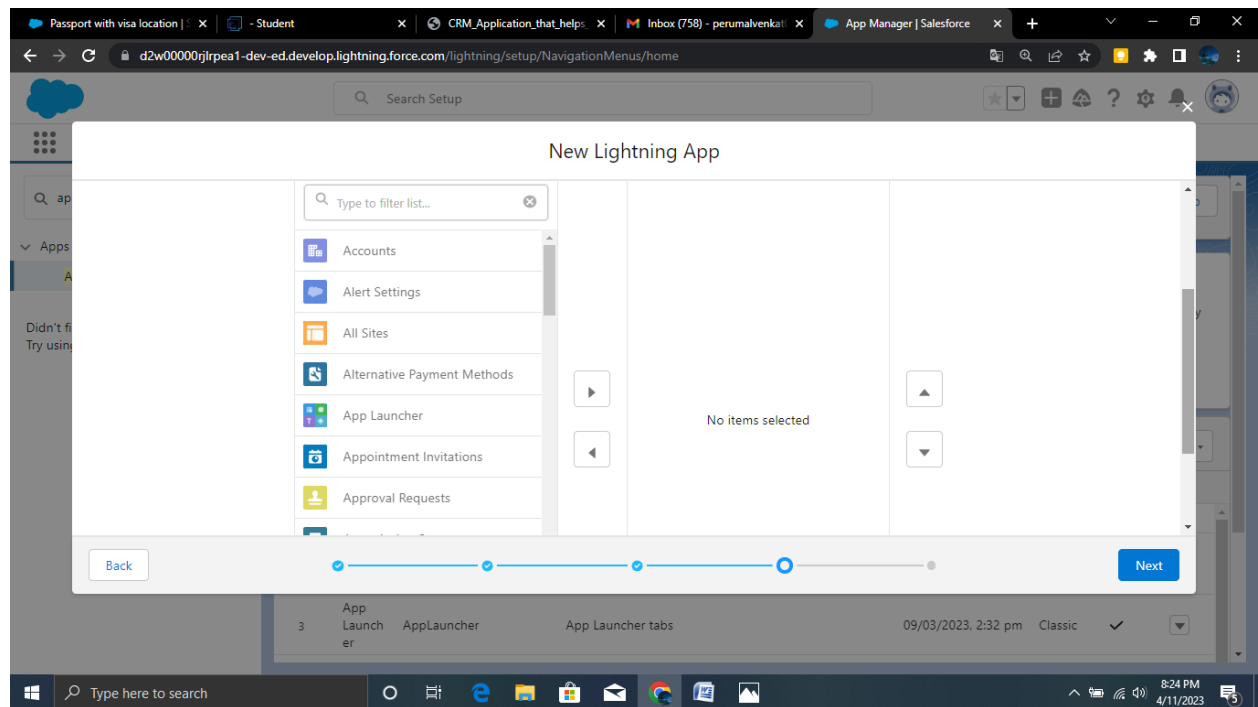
Passport with visa location | S
- Student
CRM_Application_that_helps
Inbox (758) - perumalvenkat
App Manager | Salesforce

d2w00000rjlrpea1-dev-ed.develop.lightning.force.com/lightning/setup/NavigationMenus/home

Search Setup

New Lightning App

Type to filter list...

Accounts
Alert Settings
All Sites
Alternative Payment Methods
App Launcher
Appointment Invitations
Approval Requests

No items selected

ap
Apps
Didn't fi
Try using

Back
Next

| 3 | App Launcher | AppLauncher | App Launcher tabs | 09/03/2023, 2:32 pm | Classic | ✓ |

Type here to search
8:24 PM
4/11/2023